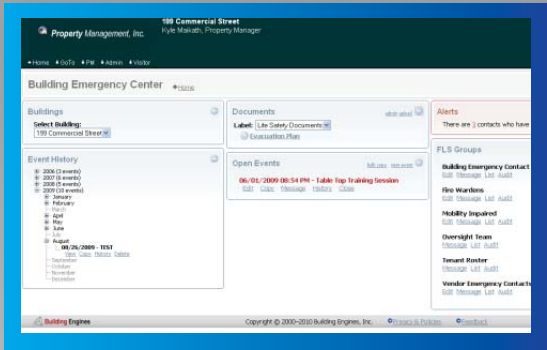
Property Management, Inc.

199 Commercial Street
Kyle Makath, Property Manager

Home GoTo PM Admin Visitor

Building Emergency Center Home

Buildings
Select Building:
199 Commercial Street

Event History
2006 (3 events)
2007 (6 events)
2008 (5 events)
2009 (10 events)
January
February
March
April
May
June
July
August
08/26/2009 - TEST
View Copy History Delete
September
October
November
December

Documents
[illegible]
Label: Life Safety Documents
Evacuation Plan

Open Events
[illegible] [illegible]
06/01/2009 08:54 PM - Table Top Training Session
Edit Copy Message History Close

Alerts
There are 3 contacts who have

FLS Groups
Building Emergency Contact
Edit Message List Audit
Fire Wardens
Edit Message List Audit
Mobility Impaired
Edit Message List Audit
Oversight Team
Message List Audit
Tenant Roster
Message List Audit
Vendor Emergency Contacts
Edit Message List Audit

Building Engines
Copyright © 2000-2010 Building Engines, Inc.
Privacy & Policies
Feedback